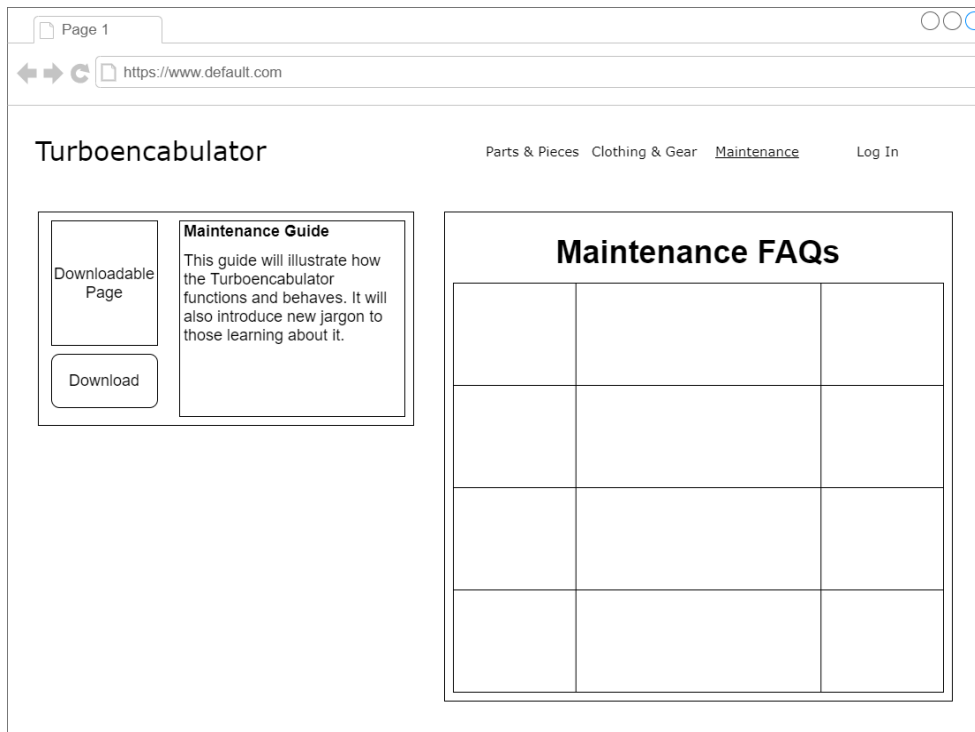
Page 1

https://www.default.com

Turboencabulator

Parts & Pieces Clothing & Gear Maintenance Log In

Downloadable Page

Download

Maintenance Guide

This guide will illustrate how the Turboencabulator functions and behaves. It will also introduce new jargon to those learning about it.

Maintenance FAQs

| | | |
|---|---|---|
| | | |
| | | |
| | | |